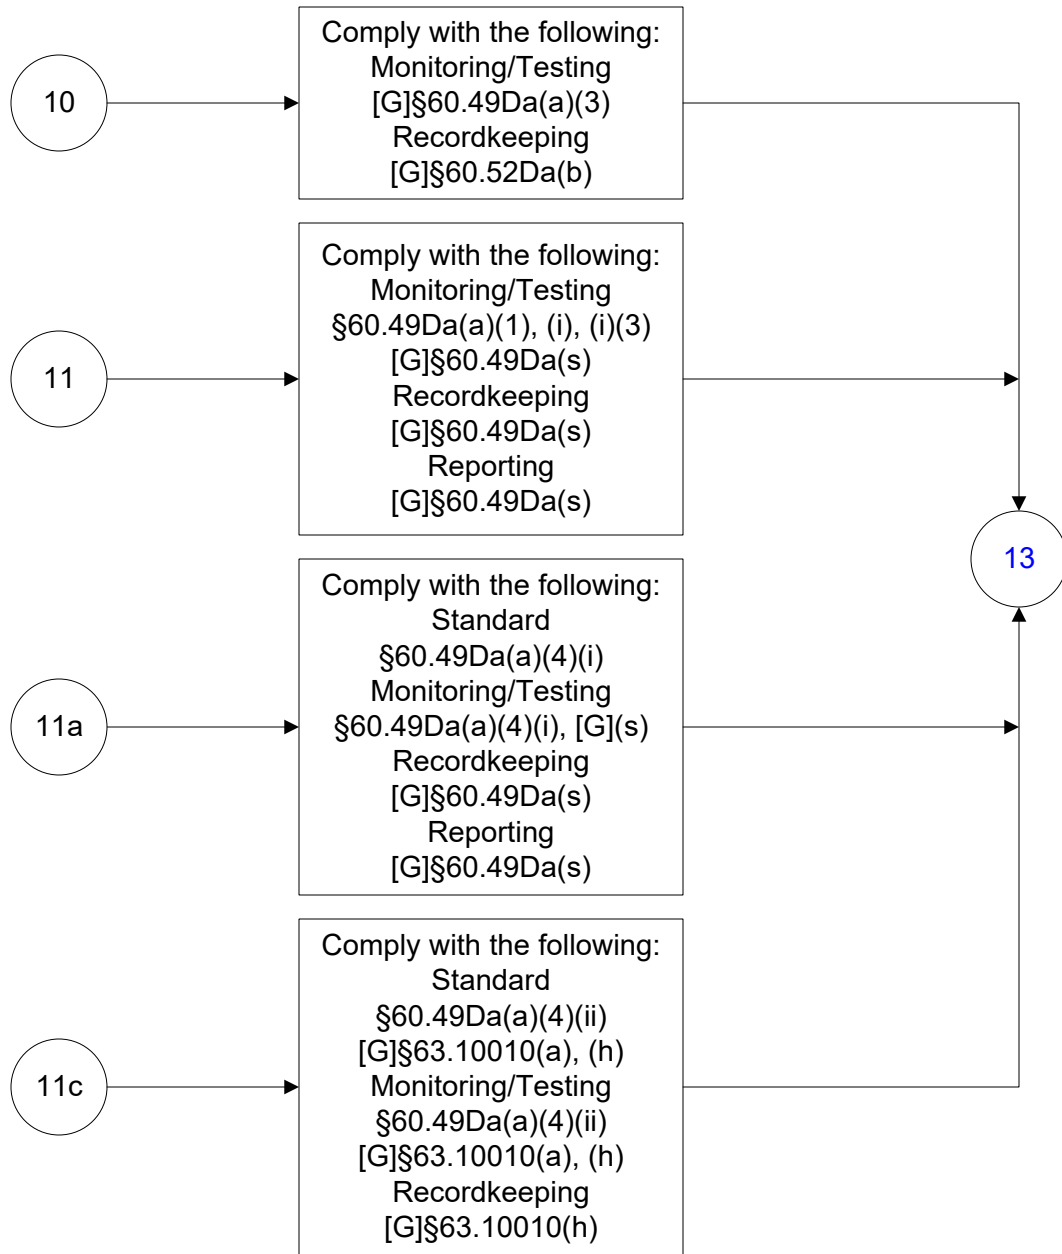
10

Comply with the following:
Monitoring/Testing
[G]§60.49Da(a)(3)
Recordkeeping
[G]§60.52Da(b)

11

Comply with the following:
Monitoring/Testing
§60.49Da(a)(1), (i), (i)(3)
[G]§60.49Da(s)
Recordkeeping
[G]§60.49Da(s)
Reporting
[G]§60.49Da(s)

13

11a

Comply with the following:
Standard
§60.49Da(a)(4)(i)
Monitoring/Testing
§60.49Da(a)(4)(i), [G](s)
Recordkeeping
[G]§60.49Da(s)
Reporting
[G]§60.49Da(s)

11c

Comply with the following:
Standard
§60.49Da(a)(4)(ii)
[G]§63.10010(a), (h)
Monitoring/Testing
§60.49Da(a)(4)(ii)
[G]§63.10010(a), (h)
Recordkeeping
[G]§63.10010(h)